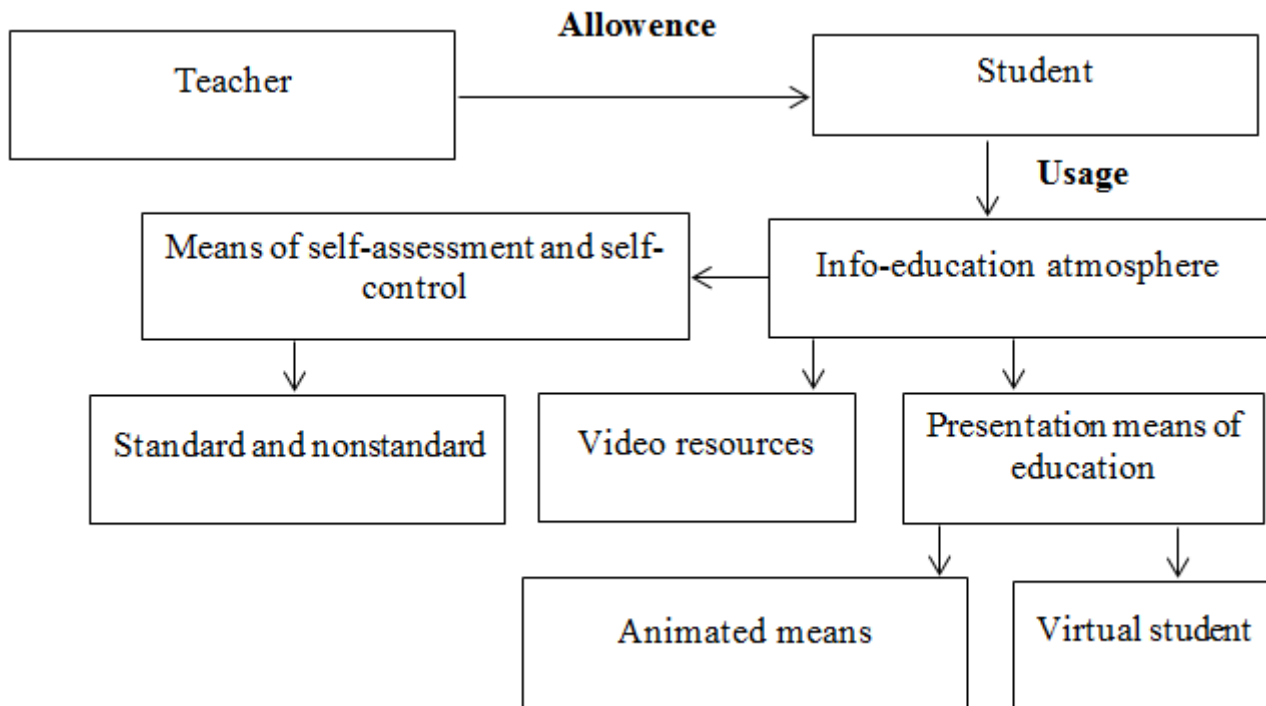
Allowence

Teacher

Student

Usage

Means of self-assessment and self-control

Info-education atmosphere

Standard and nonstandard

Video resources

Presentation means of education

Animated means

Virtual student